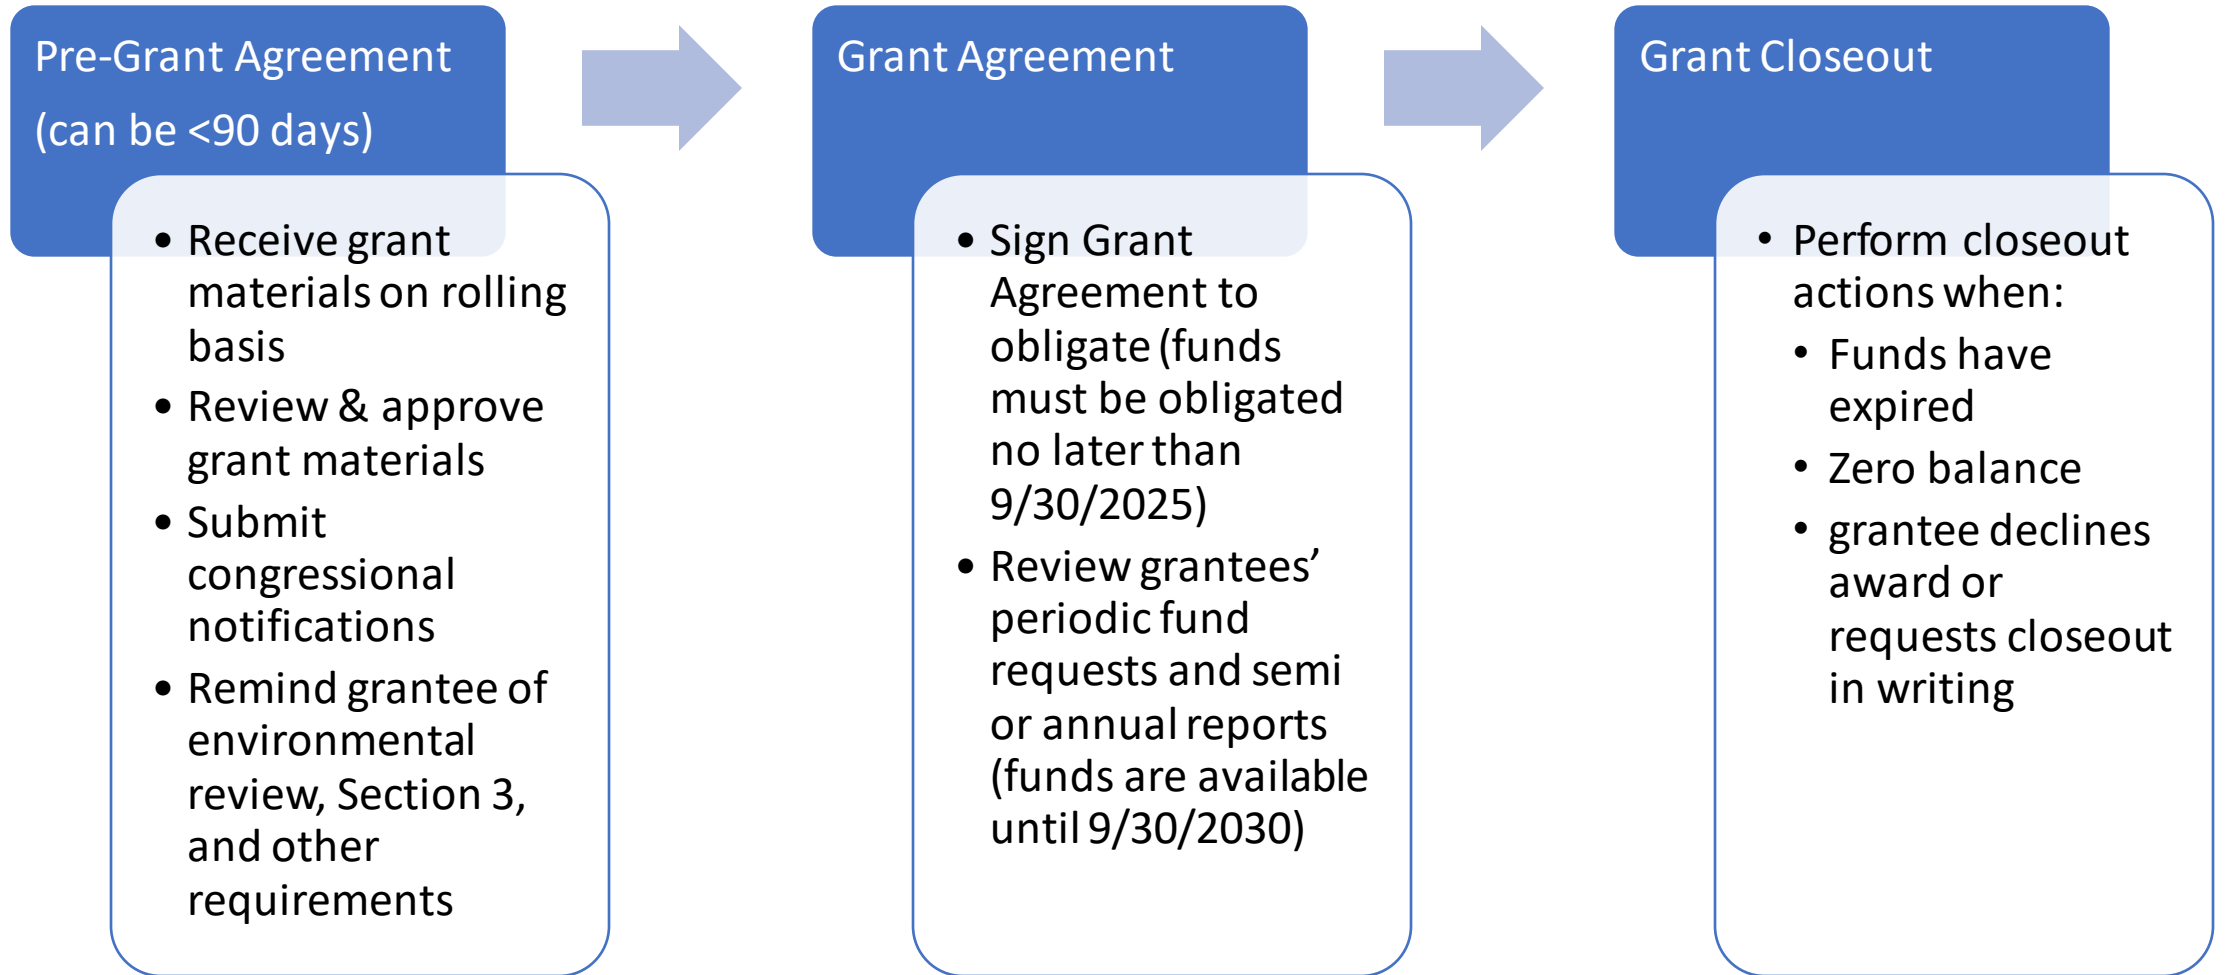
Pre-Grant Agreement

(can be <90 days)

- Receive grant materials on rolling basis
- Review & approve grant materials
- Submit congressional notifications
- Remind grantee of environmental review, Section 3, and other requirements

Grant Agreement

- Sign Grant Agreement to obligate (funds must be obligated no later than 9/30/2025)
- Review grantees' periodic fund requests and semi or annual reports (funds are available until 9/30/2030)

Grant Closeout

- Perform closeout actions when:
  - Funds have expired
  - Zero balance
  - grantee declines award or requests closeout in writing